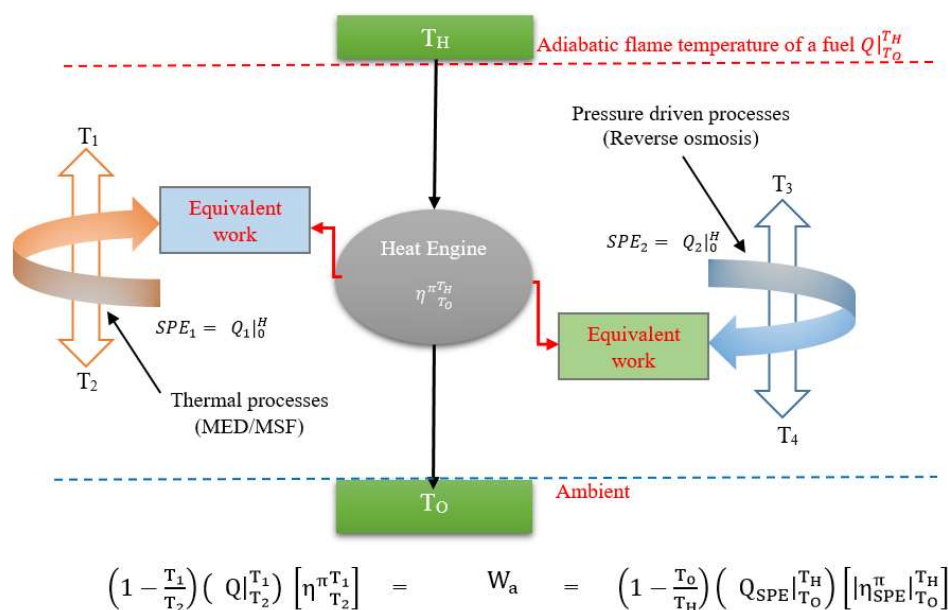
$T_H$

Adiabatic flame temperature of a fuel $Q|_{T_O}^{T_H}$

Pressure driven processes (Reverse osmosis)

$T_1$

Equivalent work

Heat Engine

$\eta^{\pi}{}^{T_H}_{T_O}$

$T_3$

$SPE_2 = Q_2|_0^H$

$SPE_1 = Q_1|_0^H$

Equivalent work

$T_2$

$T_4$

Thermal processes (MED/MSF)

Ambient

$T_O$

$\left(1-\frac{T_1}{T_2}\right)\left(Q|_{T_2}^{T_1}\right)\left[\eta^{\pi}{}^{T_1}_{T_2}\right] = W_a = \left(1-\frac{T_O}{T_H}\right)\left(Q_{SPE}|_{T_O}^{T_H}\right)\left[|\eta_{SPE}^{\pi}|_{T_O}^{T_H}\right]$